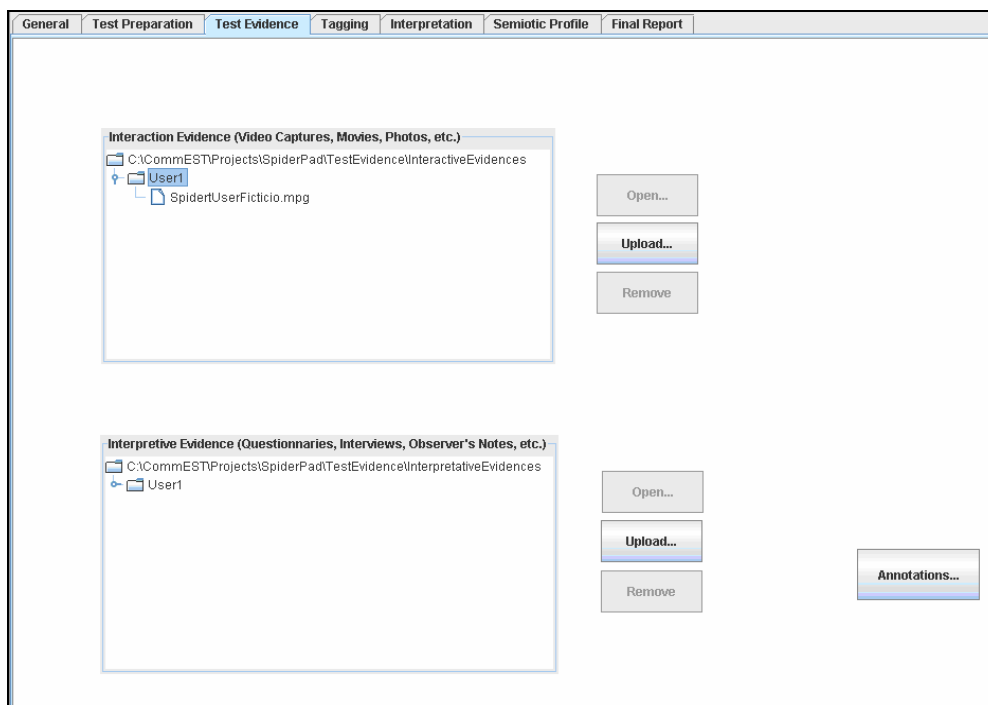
General | Test Preparation | Test Evidence | Tagging | Interpretation | Semiotic Profile | Final Report

Interaction Evidence (Video Captures, Movies, Photos, etc.)

C:\CommEST\Projects\SpiderPad\TestEvidence\InteractiveEvidences

User1

SpidertUserFicticio.mpg

Open...

Upload...

Remove

Interpretive Evidence (Questionnaries, Interviews, Observer's Notes, etc.)

C:\CommEST\Projects\SpiderPad\TestEvidence\InterpretativeEvidences

User1

Open...

Upload...

Remove

Annotations...